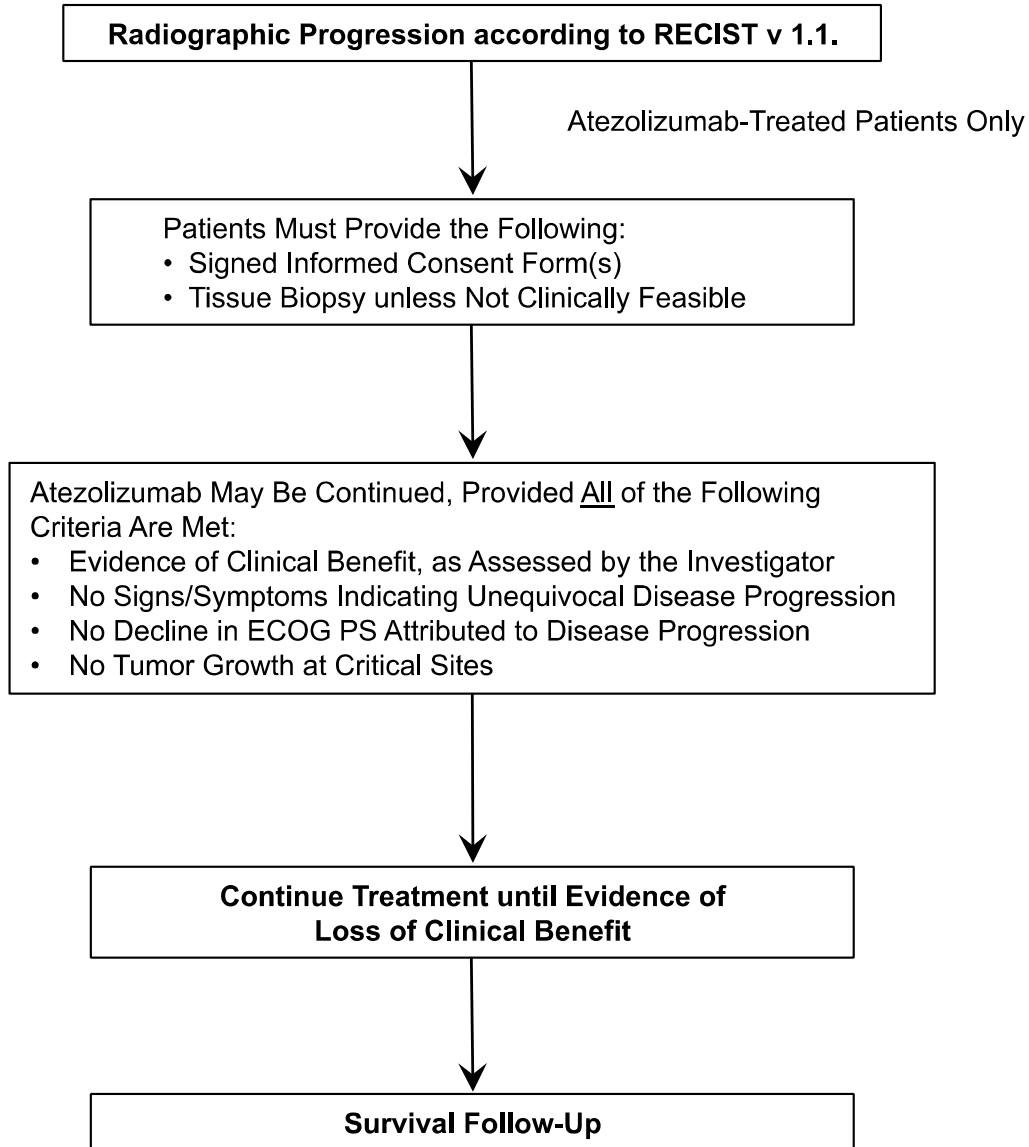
Radiographic Progression according to RECIST v 1.1.

Atezolizumab-Treated Patients Only

Patients Must Provide the Following:
• Signed Informed Consent Form(s)
• Tissue Biopsy unless Not Clinically Feasible

Atezolizumab May Be Continued, Provided All of the Following Criteria Are Met:
• Evidence of Clinical Benefit, as Assessed by the Investigator
• No Signs/Symptoms Indicating Unequivocal Disease Progression
• No Decline in ECOG PS Attributed to Disease Progression
• No Tumor Growth at Critical Sites

Continue Treatment until Evidence of Loss of Clinical Benefit

Survival Follow-Up